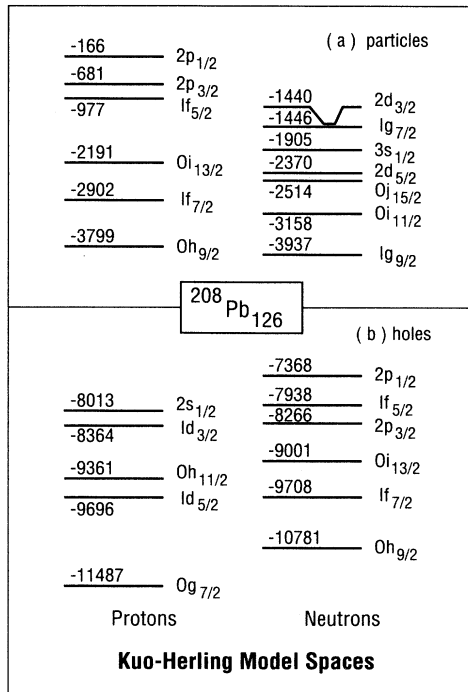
(a) particles

-166 $2p_{1/2}$
-681 $2p_{3/2}$
-977 $If_{5/2}$
-2191 $Oi_{13/2}$
-2902 $If_{7/2}$
-3799 $Oh_{9/2}$

-1440 $2d_{3/2}$
-1446 $Ig_{7/2}$
-1905 $3s_{1/2}$
-2370 $2d_{5/2}$
-2514 $Oj_{15/2}$
-3158 $Oi_{11/2}$
-3937 $Ig_{9/2}$

$^{208}Pb_{126}$

(b) holes

-8013 $2s_{1/2}$
-8364 $Id_{3/2}$
-9361 $Oh_{11/2}$
-9696 $Id_{5/2}$
-11487 $Og_{7/2}$

-7368 $2p_{1/2}$
-7938 $If_{5/2}$
-8266 $2p_{3/2}$
-9001 $Oi_{13/2}$
-9708 $If_{7/2}$
-10781 $Oh_{9/2}$

Protons Neutrons

Kuo-Herling Model Spaces